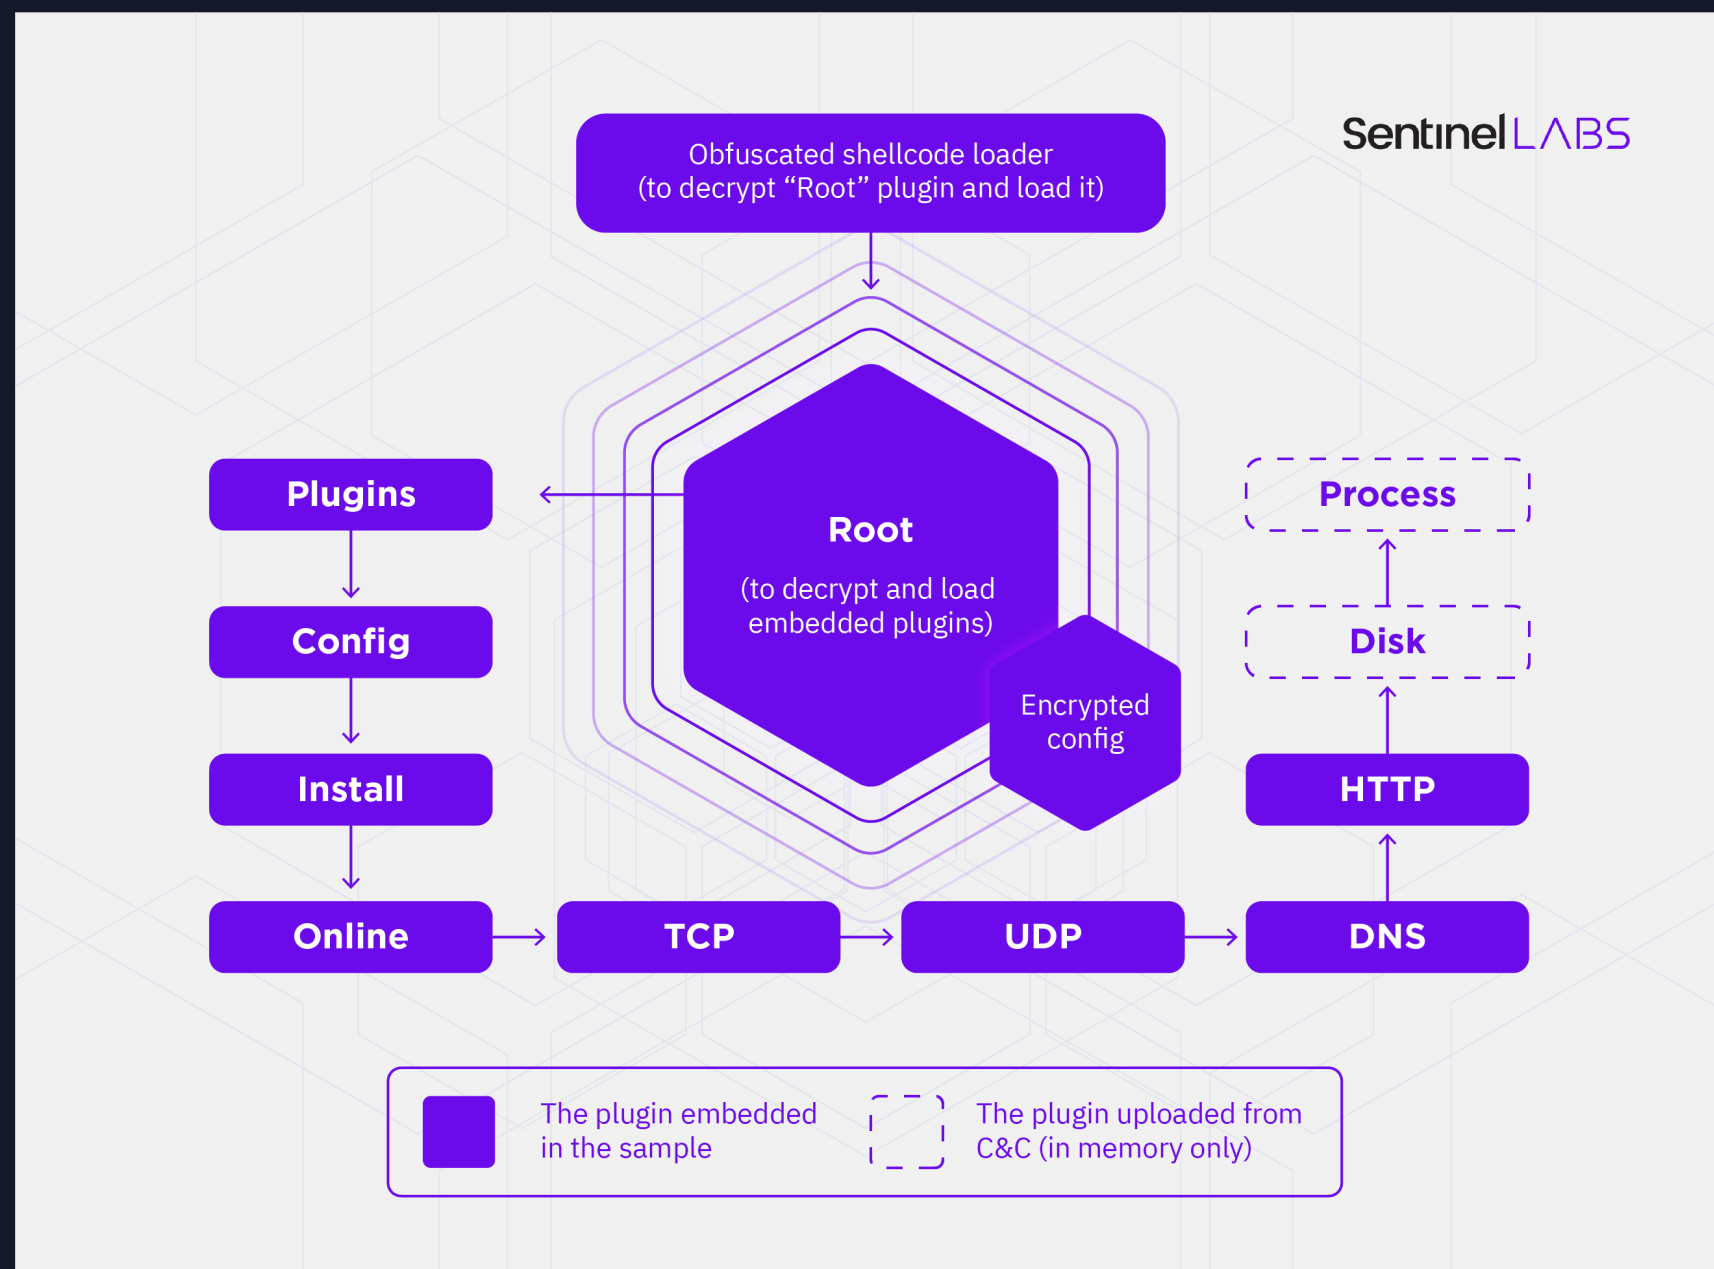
SentinelLABS

Obfuscated shellcode loader
(to decrypt “Root” plugin and load it)

Root

(to decrypt and load embedded plugins)

Encrypted config

Plugins

Config

Install

Online

TCP

UDP

DNS

HTTP

Disk

Process

The plugin embedded in the sample

The plugin uploaded from C&C (in memory only)